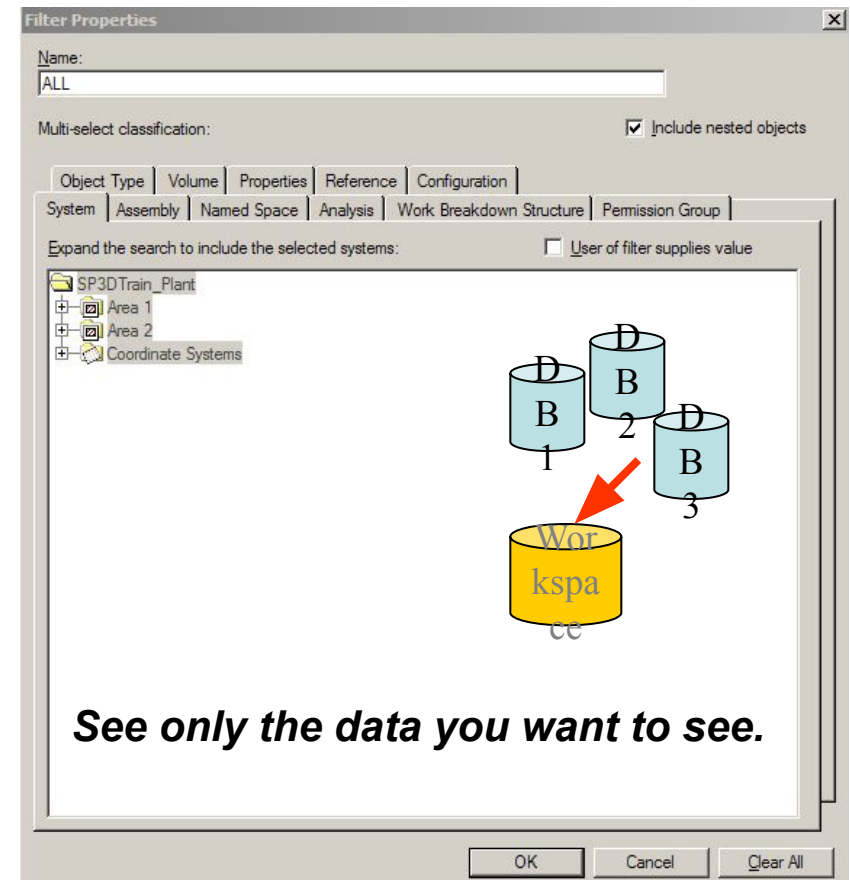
Filter Properties

Name:
ALL

Multi-select classification:

Include nested objects

Object Type | Volume | Properties | Reference | Configuration
System | Assembly | Named Space | Analysis | Work Breakdown Structure | Permission Group

Expand the search to include the selected systems:

User of filter supplies value

SP3DTrain_Plant
Area 1
Area 2
Coordinate Systems

DB1

DB2

DB3

Workspace

See only the data you want to see.

OK
Cancel
Clear All